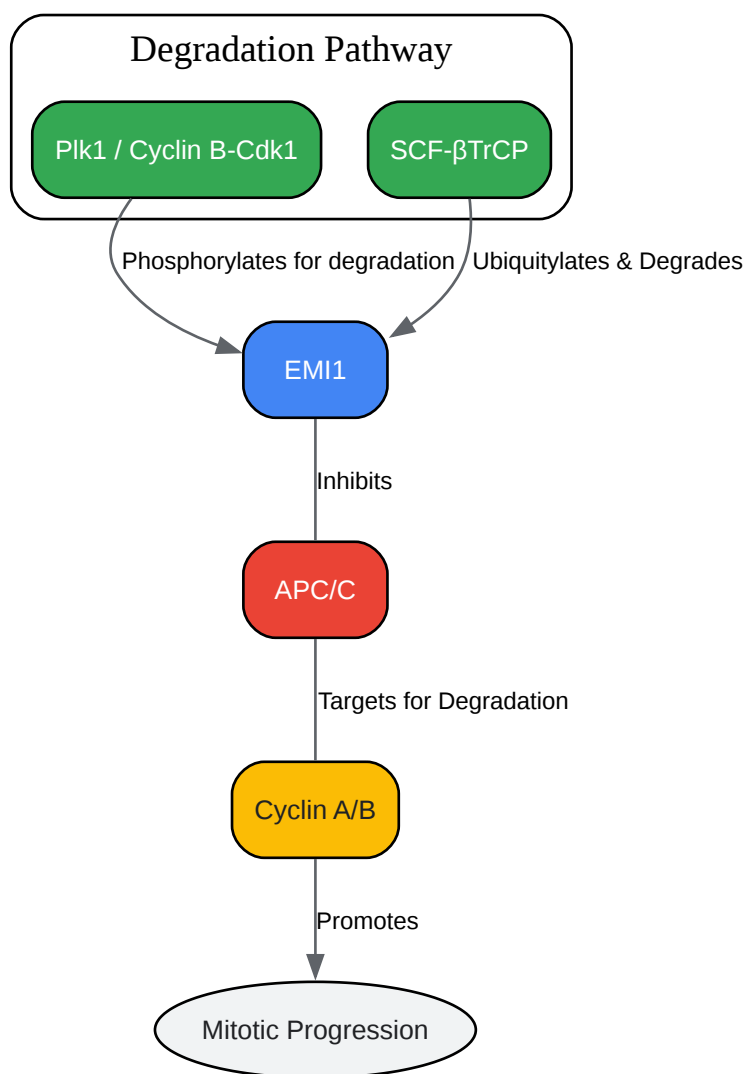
Degradation Pathway

Plk1 / Cyclin B-Cdk1

SCF-βTrCP

Phosphorylates for degradation

Ubiquitylates & Degrades

EMI1

Inhibits

APC/C

Targets for Degradation

Cyclin A/B

Promotes

Mitotic Progression